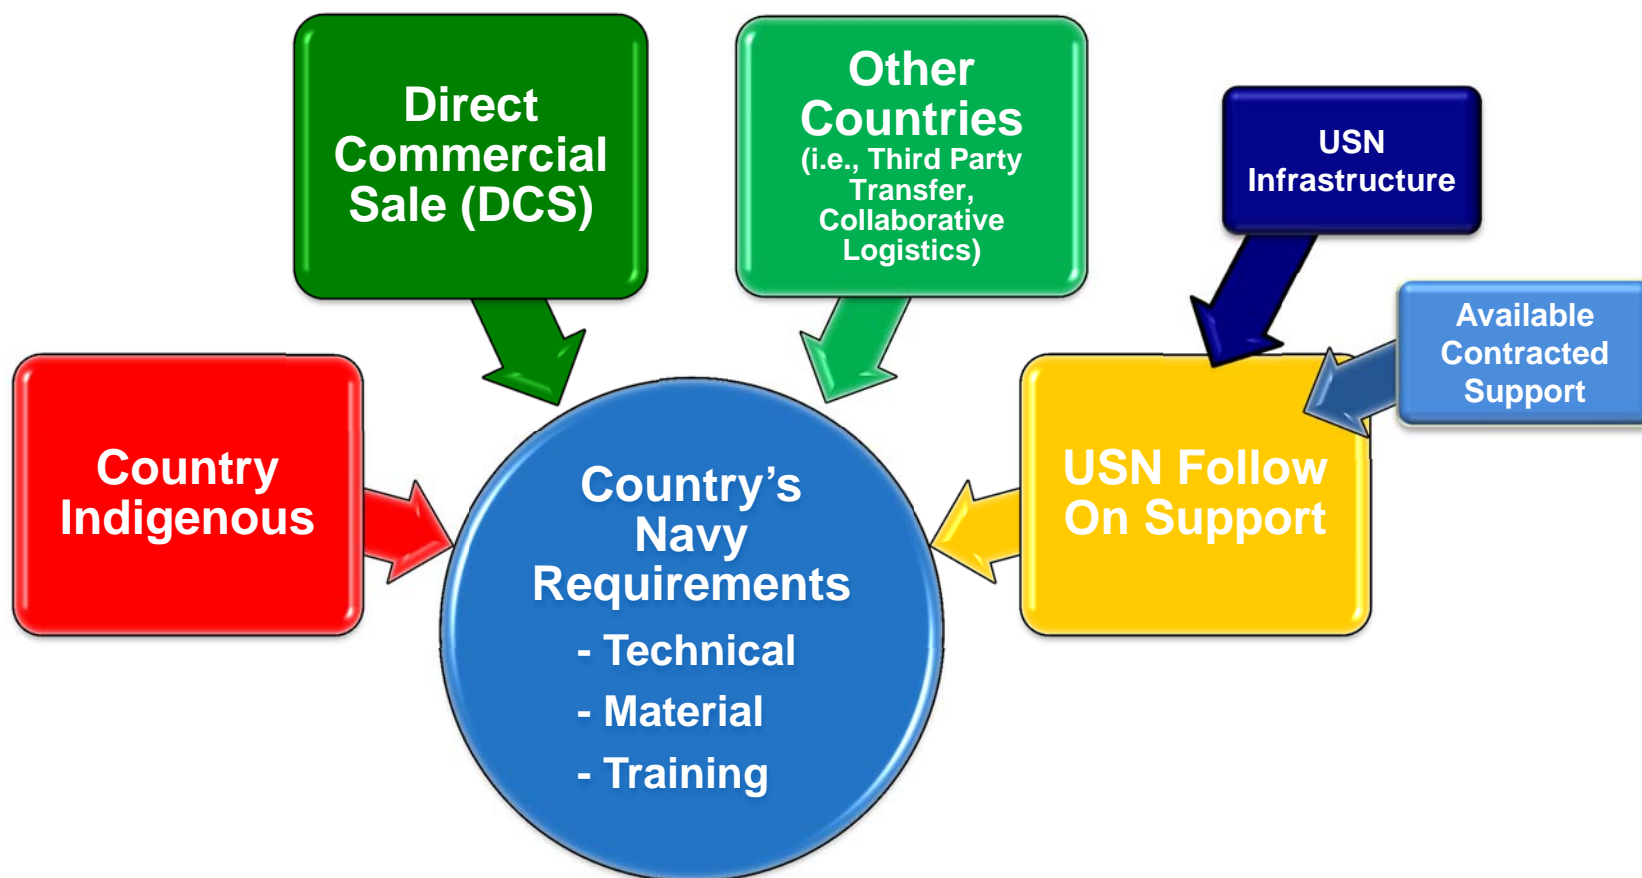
Direct Commercial Sale (DCS)

Other Countries
(i.e., Third Party Transfer, Collaborative Logistics)

USN Infrastructure

Available Contracted Support

Country Indigenous

Country’s Navy Requirements
- Technical
- Material
- Training

USN Follow On Support